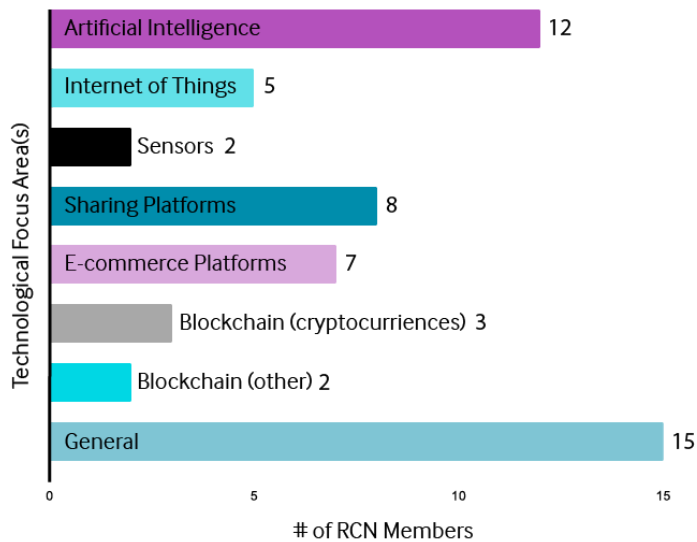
Technological Focus Area(s)

Artificial Intelligence 12
Internet of Things 5
Sensors 2
Sharing Platforms 8
E-commerce Platforms 7
Blockchain (cryptocurriences) 3
Blockchain (other) 2
General 15

0
5
10
15

# of RCN Members